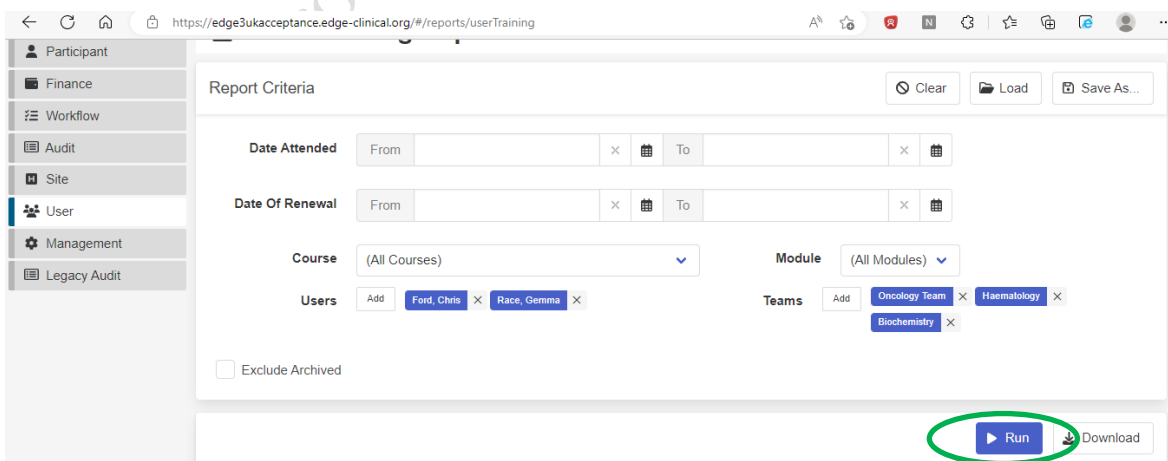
https://edge3ukacceptance.edge-clinical.org/#/reports/userTraining

Participant
Finance
Workflow
Audit
Site
User
Management
Legacy Audit

Report Criteria

Clear Load Save As...

Date Attended From × To ×

Date Of Renewal From × To ×

Course (All Courses)

Module (All Modules)

Users Add Ford, Chris × Race, Gemma ×

Teams Add Oncology Team × Haematology × Biochemistry ×

Exclude Archived

Run Download